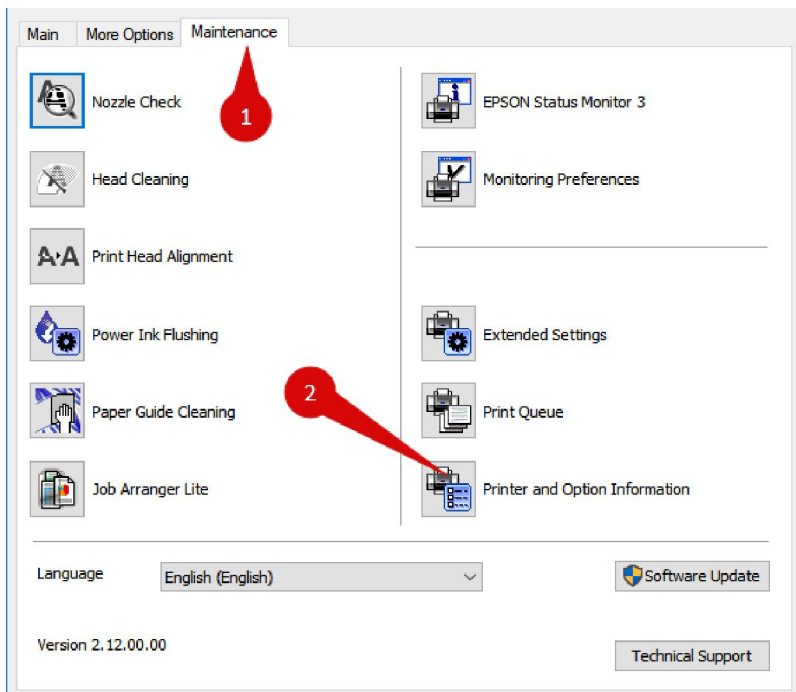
Main
More Options
Maintenance

1

Nozzle Check

Head Cleaning

A·A Print Head Alignment

Power Ink Flushing

Paper Guide Cleaning

Job Arranger Lite

EPSON Status Monitor 3

Monitoring Preferences

Extended Settings

2

Print Queue

Printer and Option Information

Language
English (English)
Software Update

Version 2.12.00.00
Technical Support